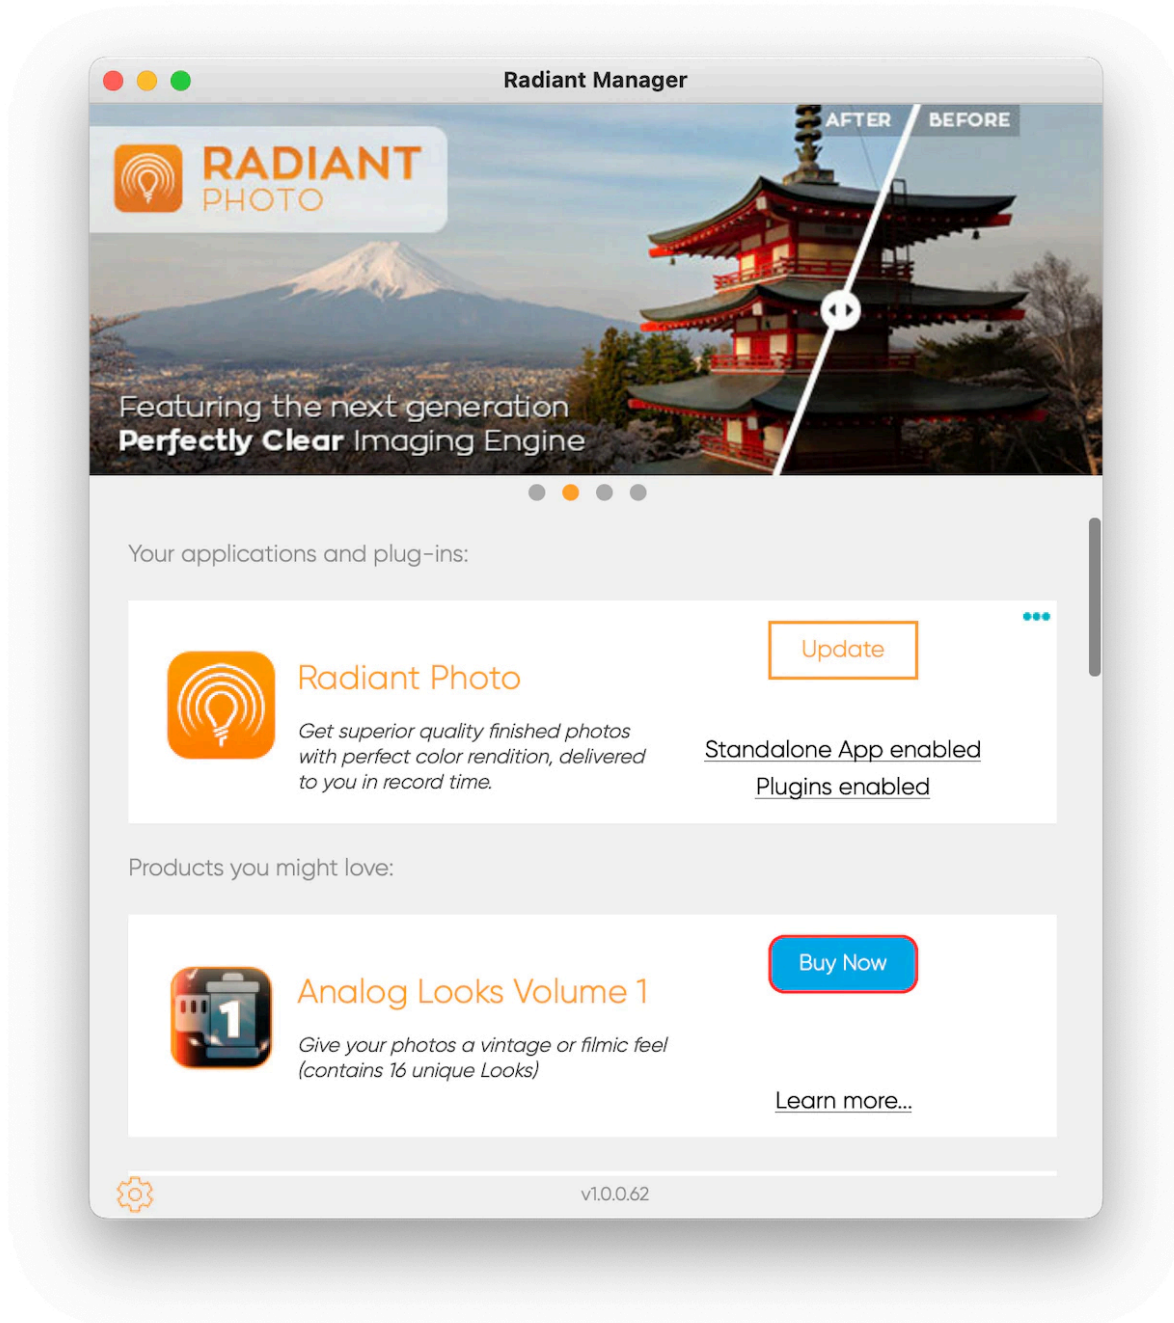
Radiant Manager

RADIANT PHOTO

AFTER BEFORE

Featuring the next generation
Perfectly Clear Imaging Engine

Your applications and plug-ins:

Radiant Photo

Get superior quality finished photos with perfect color rendition, delivered to you in record time.

Update

Standalone App enabled

Plugins enabled

Products you might love:

Analog Looks Volume 1

Give your photos a vintage or filmic feel (contains 16 unique Looks)

Buy Now

Learn more...

v1.0.0.62